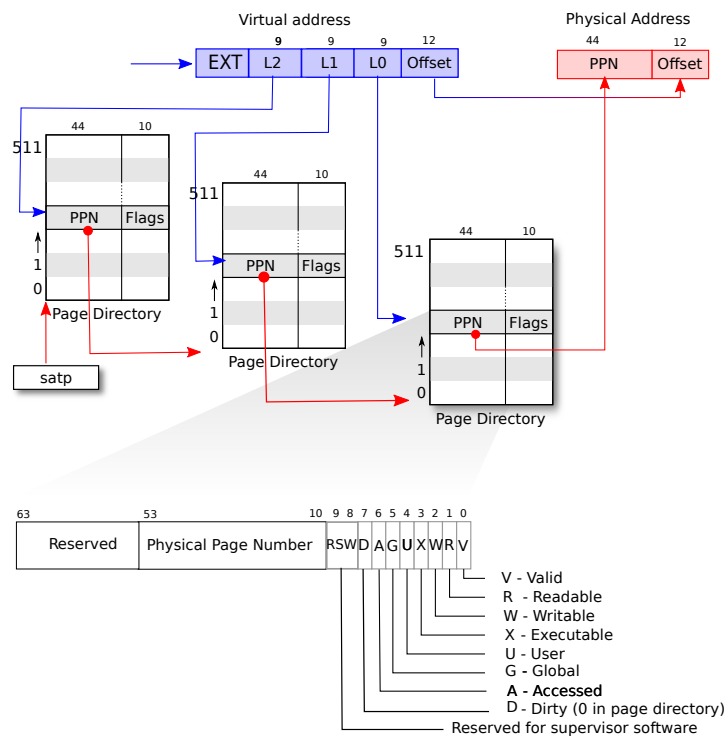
Virtual address

9 9 9 12

EXT L2 L1 L0 Offset

Physical Address

44 12

PPN Offset

44 10

511

PPN Flags

1

0

Page Directory

satp

44 10

511

PPN Flags

1

0

Page Directory

44 10

511

PPN Flags

1

0

Page Directory

63 53 10 9 8 7 6 5 4 3 2 1 0

Reserved Physical Page Number RSW D A G U X W R V

V - Valid
R - Readable
W - Writable
X - Executable
U - User
G - Global
A - Accessed
D - Dirty (0 in page directory)
Reserved for supervisor software